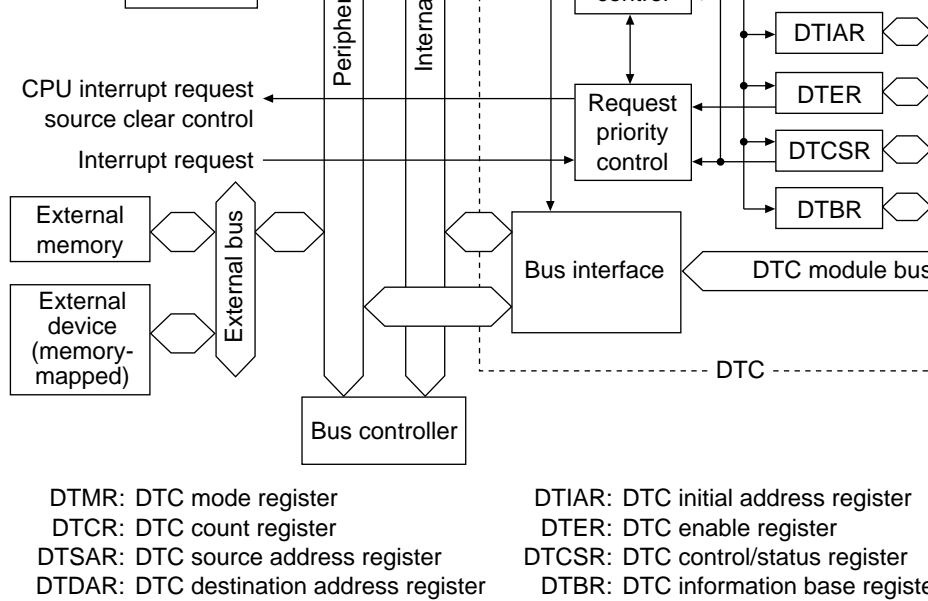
Peripher
Interna
control
DTIAR
CPU interrupt request source clear control
Request priority control
DTER
Interrupt request
DTCSR
DTBR
External memory
External bus
External device (memory-mapped)
Bus interface
DTC module bus
DTC
Bus controller

DTMR: DTC mode register
DTCR: DTC count register
DTSAR: DTC source address register
DTDAR: DTC destination address register
DTIAR: DTC initial address register
DTER: DTC enable register
DTCSR: DTC control/status register
DTBR: DTC information base registe